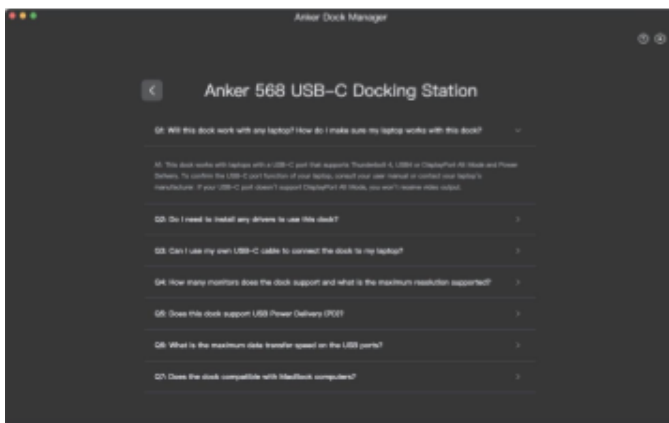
Anker Dock Manager

Anker 568 USB-C Docking Station

Q1: Will this dock work with any laptop? How do I make sure my laptop works with this dock?

A1: This dock works with laptops with a USB-C port that supports Thunderbolt 4, USB4 or DisplayPort Alt Mode and Power Delivery. To confirm the USB-C port function of your laptop, consult your user manual or contact your laptop's manufacturer. If your USB-C port doesn't support DisplayPort Alt Mode, you won't receive video output.

Q2: Do I need to install any drivers to use this dock?

Q3: Can I use my own USB-C cable to connect the dock to my laptop?

Q4: How many monitors does the dock support and what is the maximum resolution supported?

Q5: Does this dock support USB Power Delivery (PD)?

Q6: What is the maximum data transfer speed on the USB ports?

Q7: Does the dock compatible with MacBook computers?